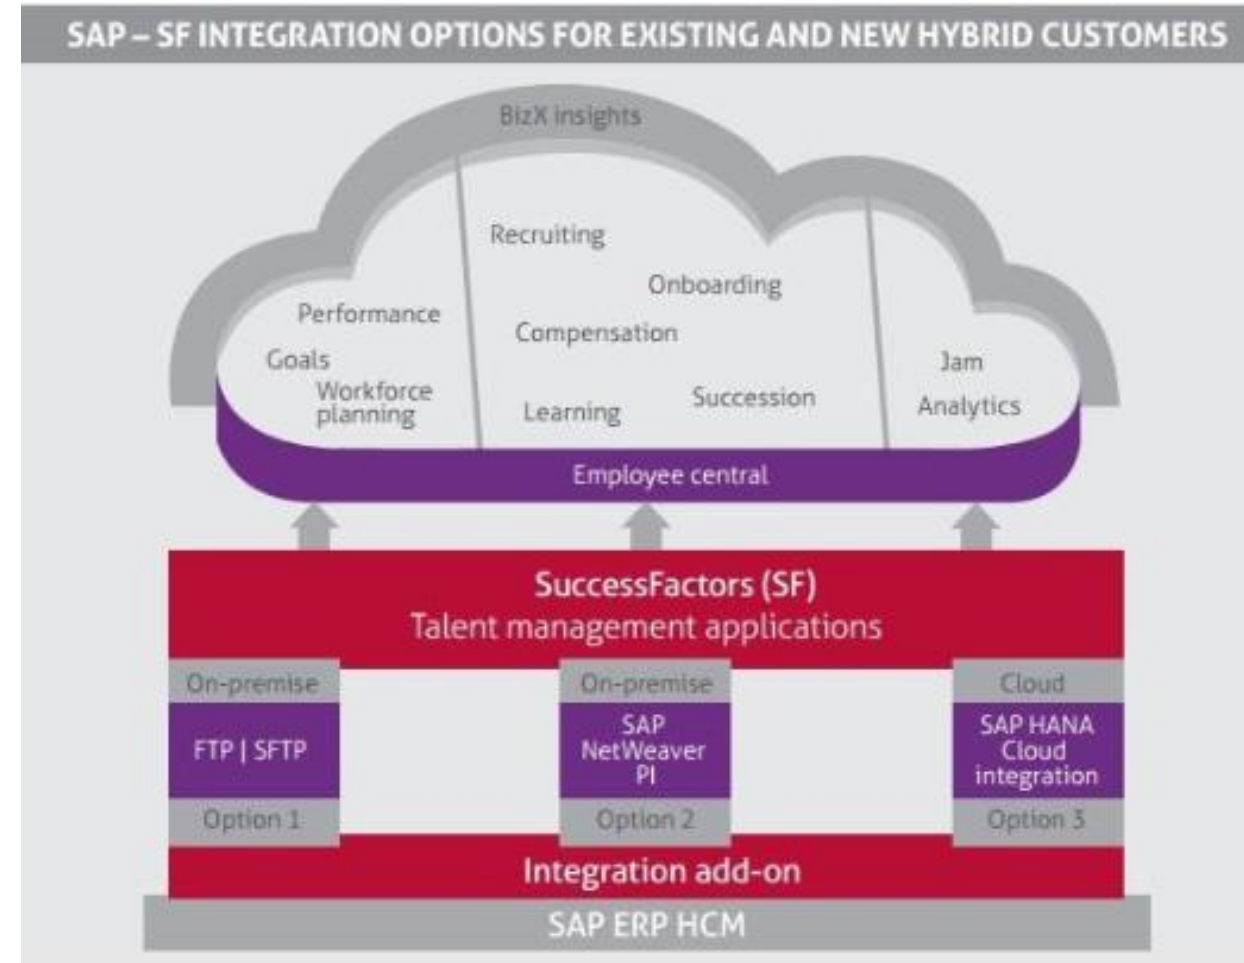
SAP – SF INTEGRATION OPTIONS FOR EXISTING AND NEW HYBRID CUSTOMERS

BizX insights

Performance
Goals
Workforce planning

Recruiting
Onboarding
Compensation
Learning
Succession

Jam
Analytics

Employee central

SuccessFactors (SF)
Talent management applications

On-premise
FTP | SFTP
Option 1

On-premise
SAP NetWeaver PI
Option 2

Cloud
SAP HANA Cloud integration
Option 3

Integration add-on

SAP ERP HCM